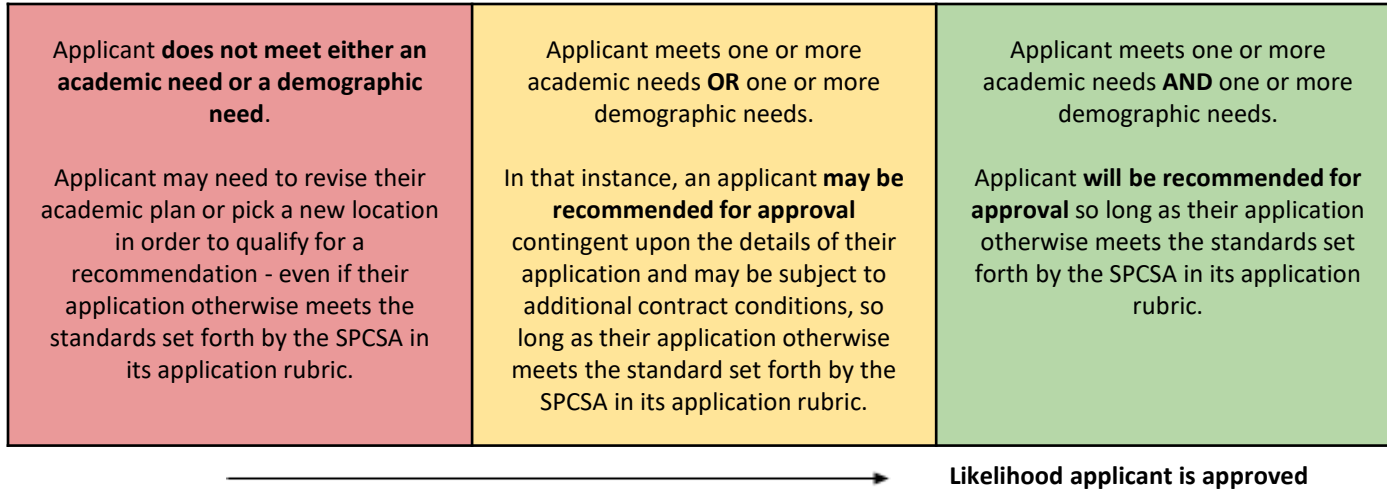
| Applicant does not meet either an academic need or a demographic need.<br><br>Applicant may need to revise their academic plan or pick a new location in order to qualify for a recommendation - even if their application otherwise meets the standards set forth by the SPCSA in its application rubric. | Applicant meets one or more academic needs OR one or more demographic needs.<br><br>In that instance, an applicant may be recommended for approval contingent upon the details of their application and may be subject to additional contract conditions, so long as their application otherwise meets the standard set forth by the SPCSA in its application rubric. | Applicant meets one or more academic needs AND one or more demographic needs.<br><br>Applicant will be recommended for approval so long as their application otherwise meets the standards set forth by the SPCSA in its application rubric. |
|---|---|---|

Likelihood applicant is approved